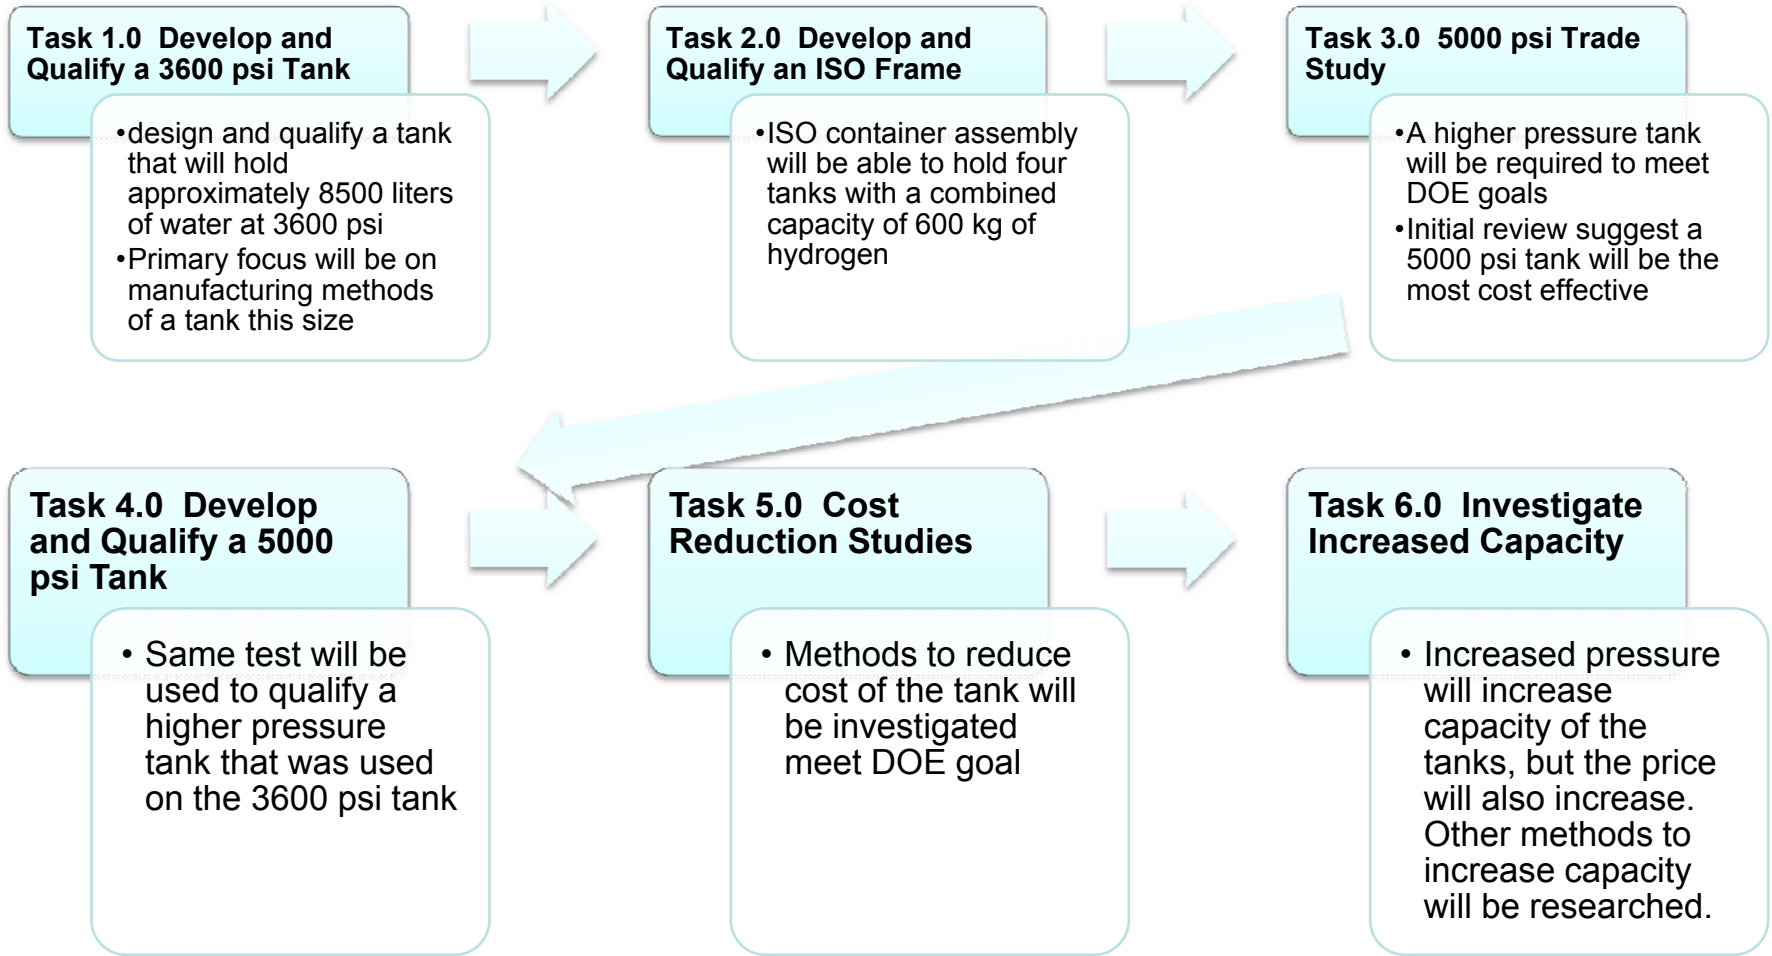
Task 1.0 Develop and Qualify a 3600 psi Tank

•design and qualify a tank that will hold approximately 8500 liters of water at 3600 psi
•Primary focus will be on manufacturing methods of a tank this size

Task 2.0 Develop and Qualify an ISO Frame

•ISO container assembly will be able to hold four tanks with a combined capacity of 600 kg of hydrogen

Task 3.0 5000 psi Trade Study

•A higher pressure tank will be required to meet DOE goals
•Initial review suggest a 5000 psi tank will be the most cost effective

Task 4.0 Develop and Qualify a 5000 psi Tank

• Same test will be used to qualify a higher pressure tank that was used on the 3600 psi tank

Task 5.0 Cost Reduction Studies

• Methods to reduce cost of the tank will be investigated meet DOE goal

Task 6.0 Investigate Increased Capacity

• Increased pressure will increase capacity of the tanks, but the price will also increase. Other methods to increase capacity will be researched.